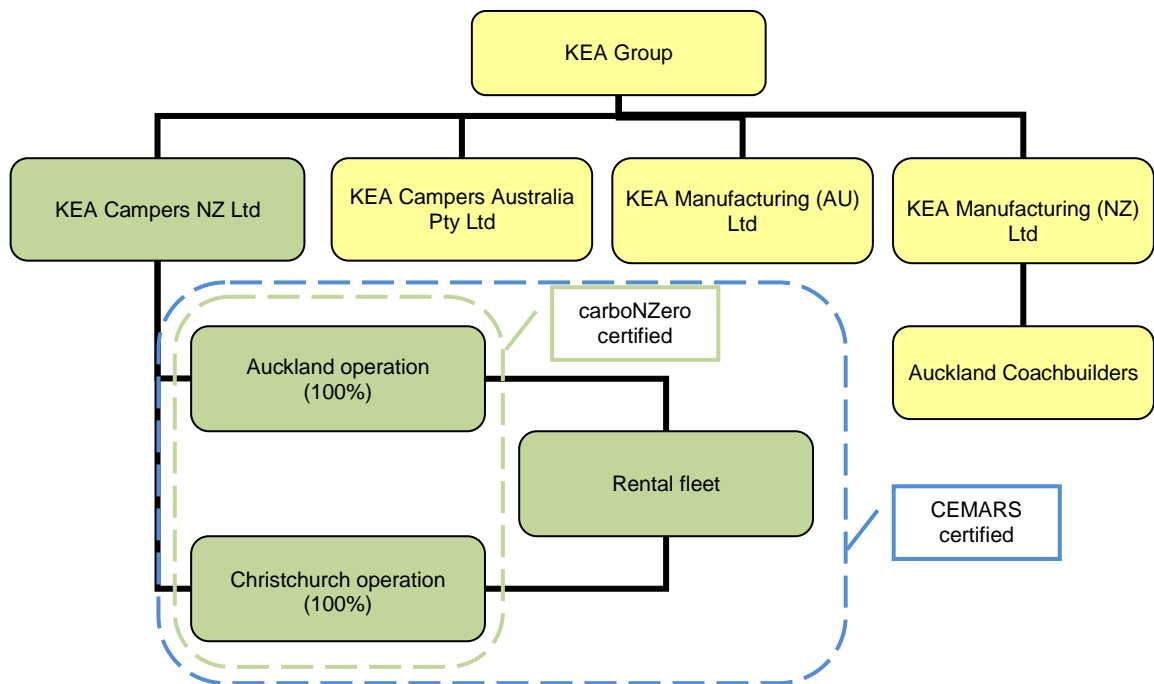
KEA Group

KEA Campers NZ Ltd

KEA Campers Australia Pty Ltd

KEA Manufacturing (AU) Ltd

KEA Manufacturing (NZ) Ltd

carboNZero certified

Auckland operation (100%)

Auckland Coachbuilders

Rental fleet

CEMARS certified

Christchurch operation (100%)